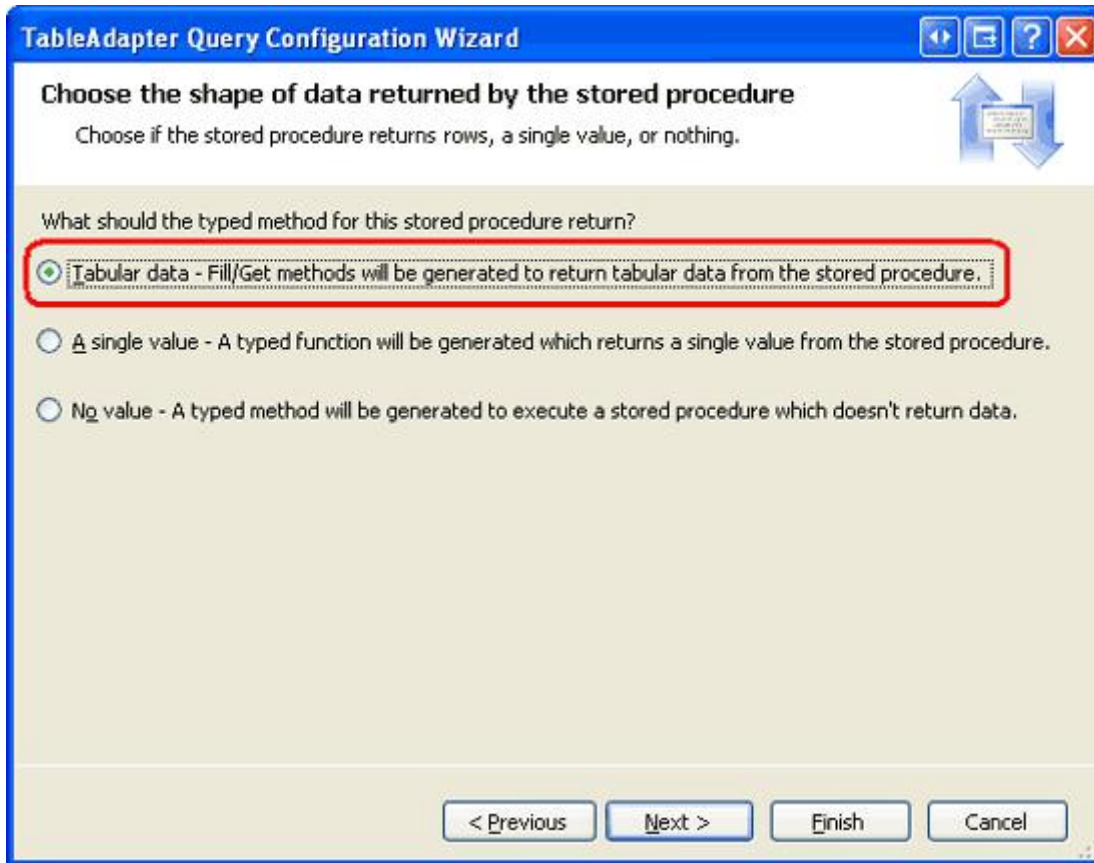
TableAdapter Query Configuration Wizard

Choose the shape of data returned by the stored procedure

Choose if the stored procedure returns rows, a single value, or nothing.

What should the typed method for this stored procedure return?

Tabular data - Fill/Get methods will be generated to return tabular data from the stored procedure.

A single value - A typed function will be generated which returns a single value from the stored procedure.

No value - A typed method will be generated to execute a stored procedure which doesn't return data.

< Previous   Next >   Finish   Cancel